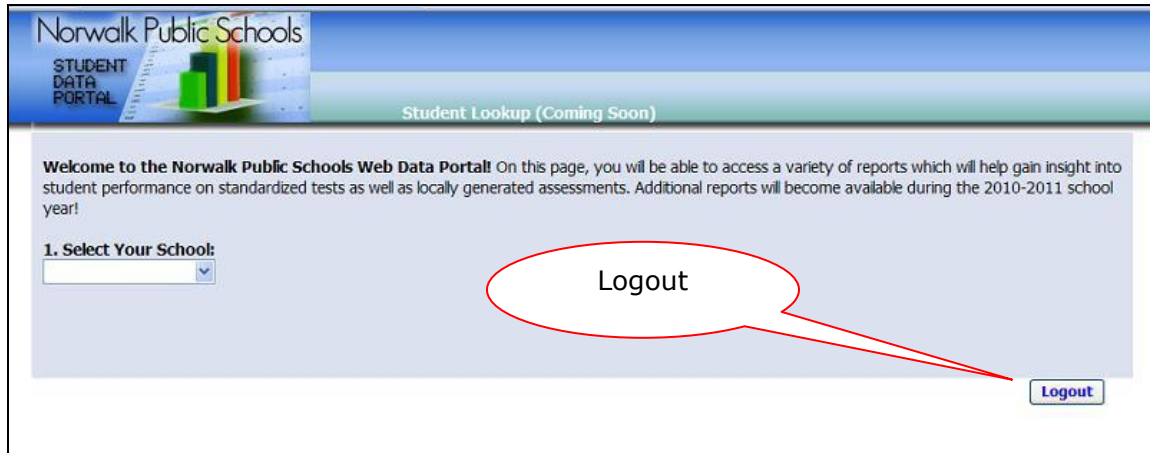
Norwalk Public Schools
STUDENT DATA PORTAL

Student Lookup (Coming Soon)

**Welcome to the Norwalk Public Schools Web Data Portal!** On this page, you will be able to access a variety of reports which will help gain insight into student performance on standardized tests as well as locally generated assessments. Additional reports will become available during the 2010-2011 school year!

**1. Select Your School:**

Logout

Logout